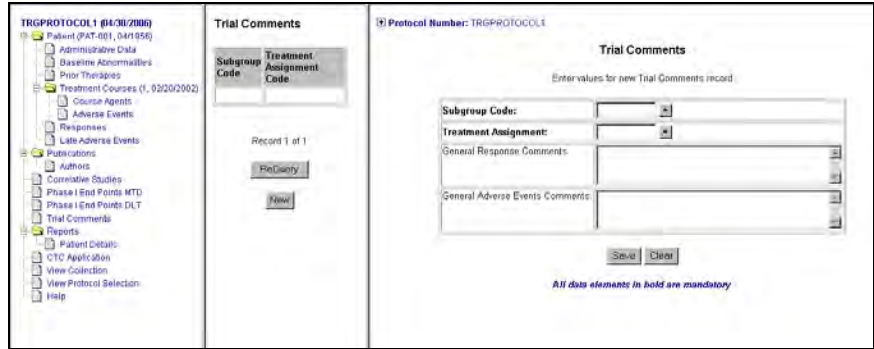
TRGPROTOCOL1 (04/30/2006)
Patient (PAT-001, 04/1956)
Administrative Data
Baseline Abnormalities
Prior Therapies
Treatment Courses (1, 02/20/2002)
Course Agents
Adverse Events
Responses
Late Adverse Events
Publications
Authors
Correlative Studies
Phase I End Points MTD
Phase I End Points DLT
Trial Comments
Reports
Patient Details
CTC Application
View Collection
View Protocol Selection
Help

Trial Comments

| Subgroup Code | Treatment Assignment Code |
|---|---|
| | |

Record 1 of 1

ReQuery

New

Protocol Number: TRGPROTOCOL1

Trial Comments

Enter values for new Trial Comments record

Subgroup Code:

Treatment Assignment:

General Response Comments:

General Adverse Events Comments:

Save Clear

All data elements in bold are mandatory